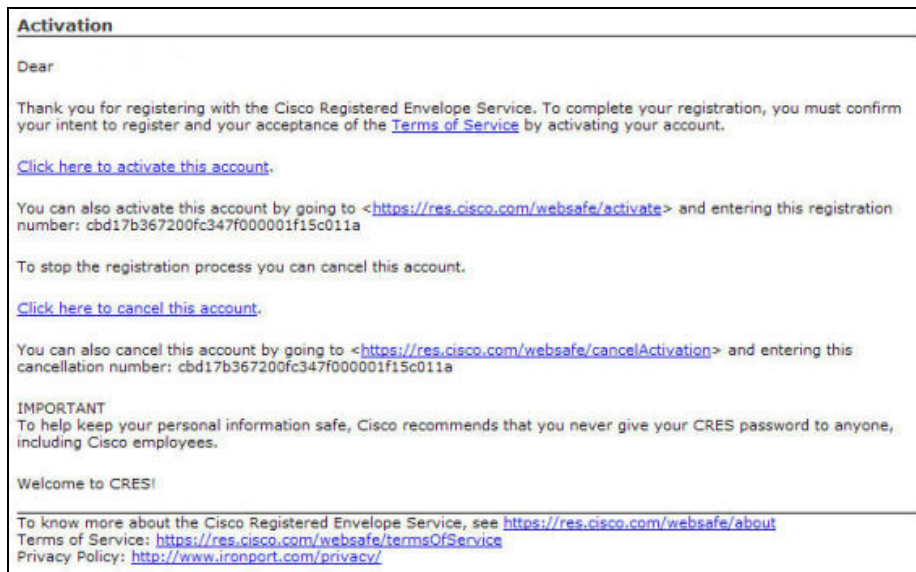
Activation

Dear

Thank you for registering with the Cisco Registered Envelope Service. To complete your registration, you must confirm your intent to register and your acceptance of the Terms of Service by activating your account.

Click here to activate this account.

You can also activate this account by going to <https://res.cisco.com/websafe/activate> and entering this registration number: cbd17b367200fc347f000001f15c011a

To stop the registration process you can cancel this account.

Click here to cancel this account.

You can also cancel this account by going to <https://res.cisco.com/websafe/cancelActivation> and entering this cancellation number: cbd17b367200fc347f000001f15c011a

IMPORTANT
To help keep your personal information safe, Cisco recommends that you never give your CRES password to anyone, including Cisco employees.

Welcome to CRES!

To know more about the Cisco Registered Envelope Service, see https://res.cisco.com/websafe/about
Terms of Service: https://res.cisco.com/websafe/termsOfService
Privacy Policy: http://www.ironport.com/privacy/